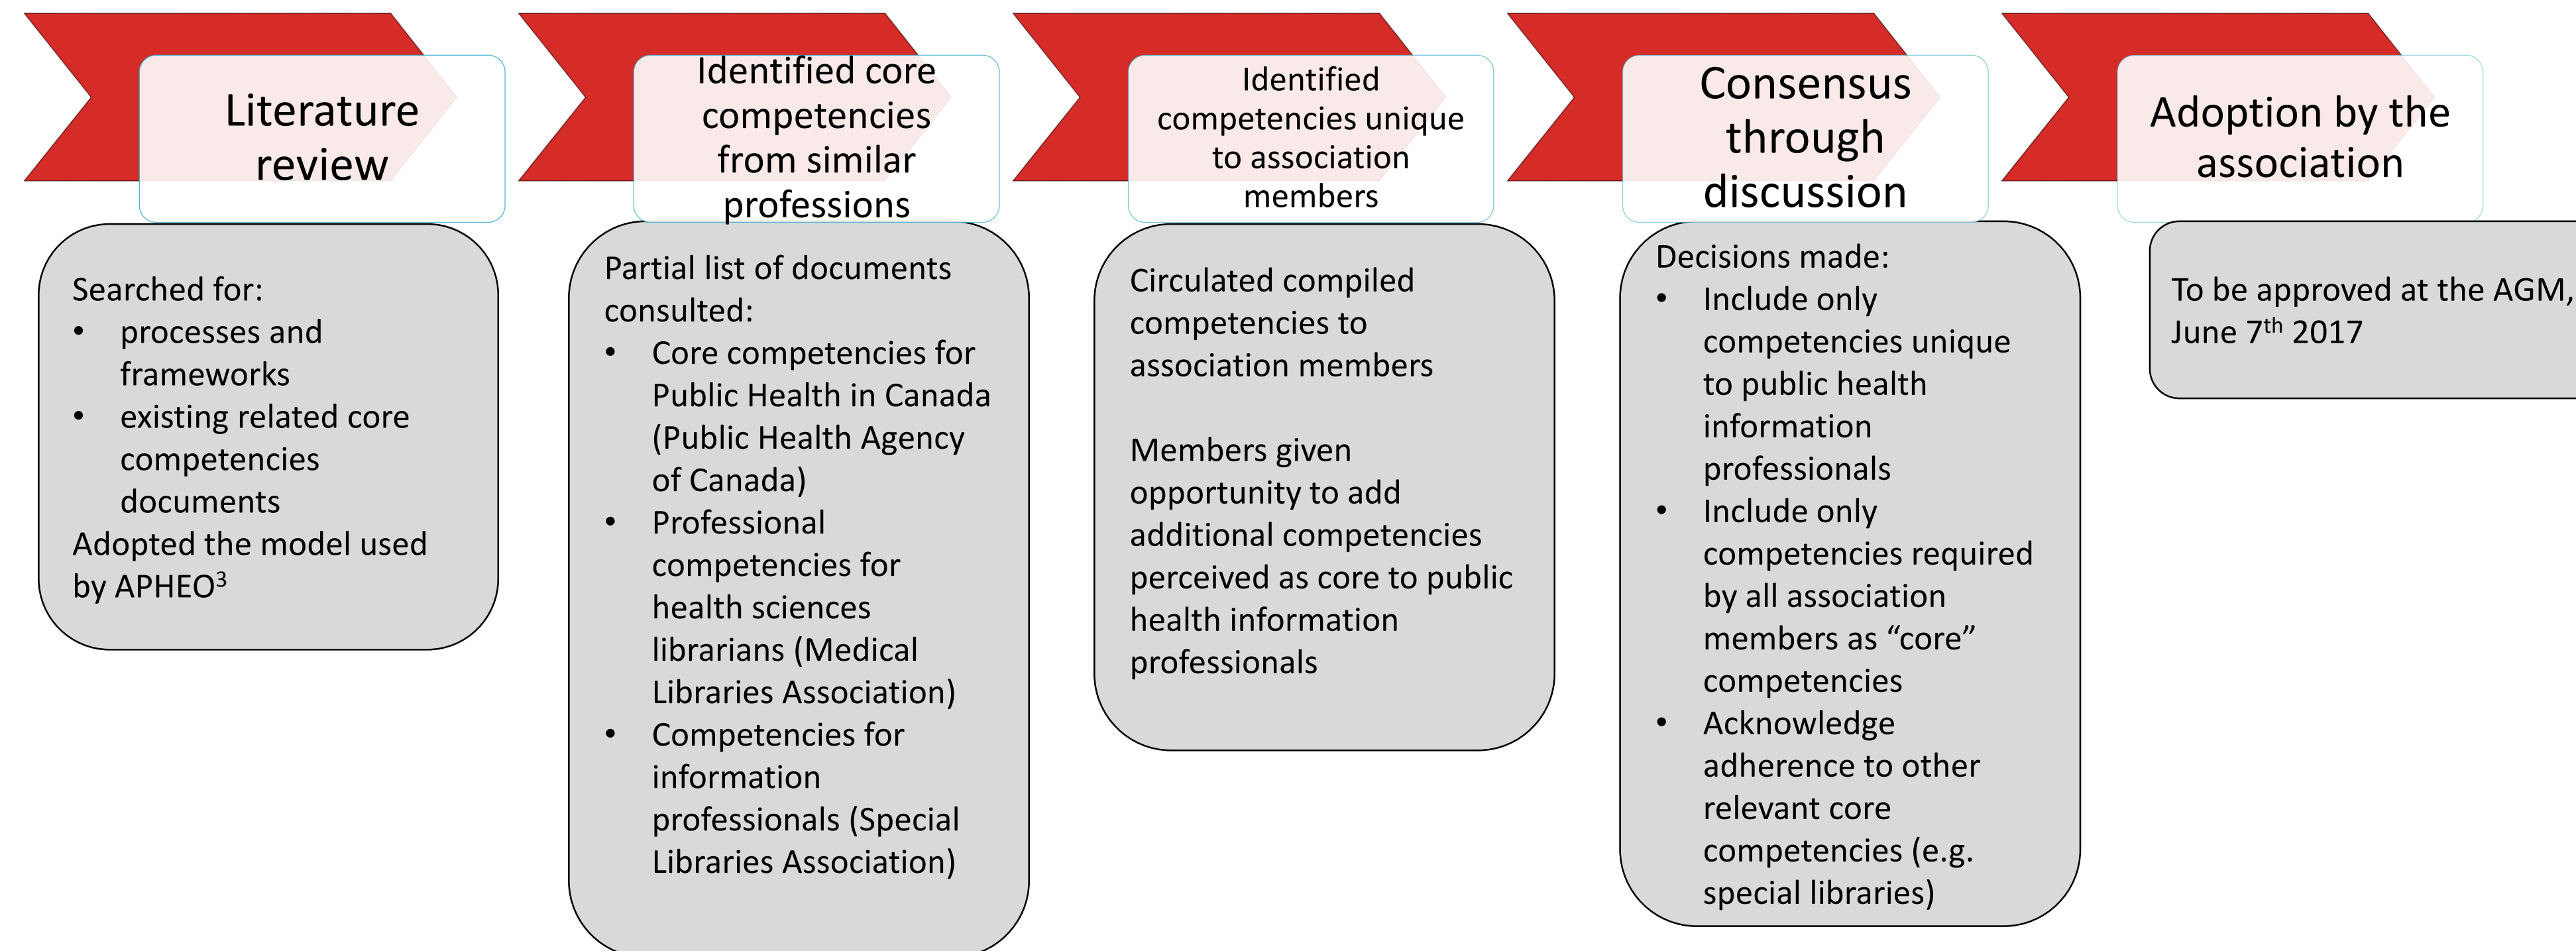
Literature review

Searched for:
- processes and frameworks
- existing related core competencies documents

Adopted the model used by APHEO$^3$

Identified core competencies from similar professions

Partial list of documents consulted:
- Core competencies for Public Health in Canada (Public Health Agency of Canada)
- Professional competencies for health sciences librarians (Medical Libraries Association)
- Competencies for information professionals (Special Libraries Association)

Identified competencies unique to association members

Circulated compiled competencies to association members

Members given opportunity to add additional competencies perceived as core to public health information professionals

Consensus through discussion

Decisions made:
- Include only competencies unique to public health information professionals
- Include only competencies required by all association members as “core” competencies
- Acknowledge adherence to other relevant core competencies (e.g. special libraries)

Adoption by the association

To be approved at the AGM, June 7$^{th}$ 2017